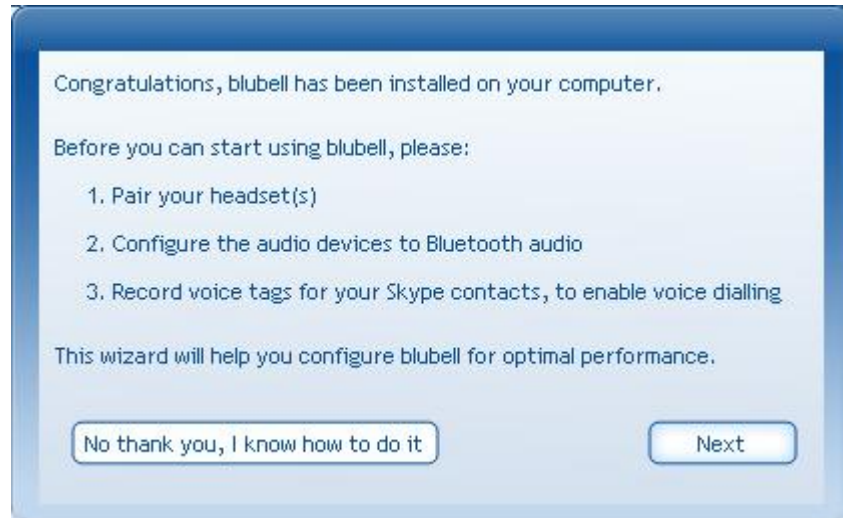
Congratulations, blubell has been installed on your computer.

Before you can start using blubell, please:

1. Pair your headset(s)

2. Configure the audio devices to Bluetooth audio

3. Record voice tags for your Skype contacts, to enable voice dialling

This wizard will help you configure blubell for optimal performance.

No thank you, I know how to do it

Next